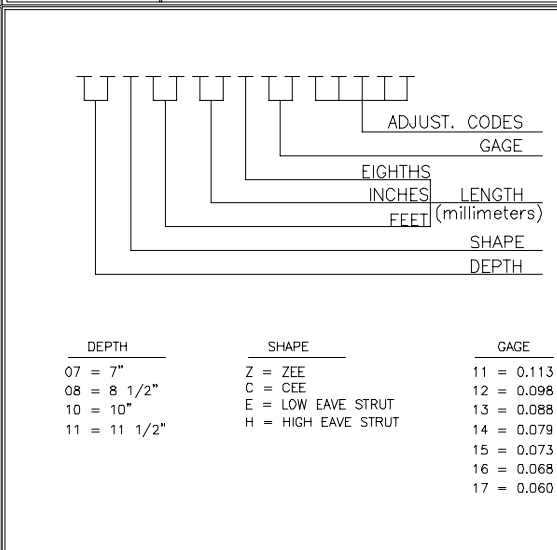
ADJUST. CODES
GAGE
EIGHTHS
INCHES
FEET
LENGTH
(millimeters)
SHAPE
DEPTH

DEPTH
07 = 7"
08 = 8 1/2"
10 = 10"
11 = 11 1/2"

SHAPE
Z = ZEE
C = CEE
E = LOW EAVE STRUT
H = HIGH EAVE STRUT

GAGE
11 = 0.113
12 = 0.098
13 = 0.088
14 = 0.079
15 = 0.073
16 = 0.068
17 = 0.060